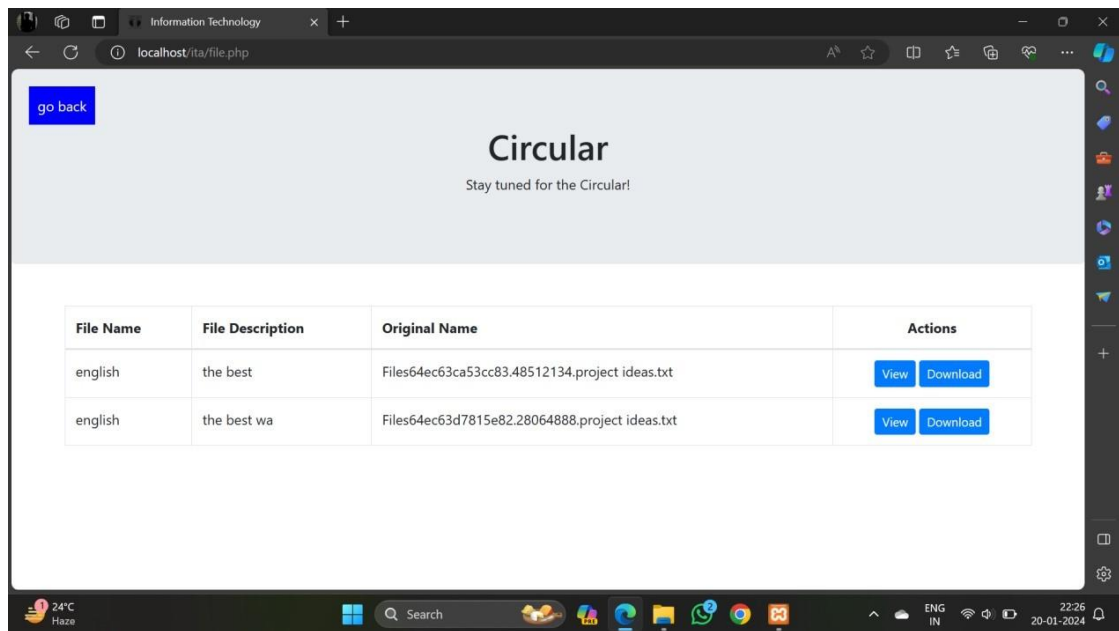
Information Technology

localhost/ita/file.php

go back

Circular

Stay tuned for the Circular!

| File Name | File Description | Original Name | Actions |
|---|---|---|---|
| english | the best | Files64ec63ca53cc83.48512134.project ideas.txt | View Download |
| english | the best wa | Files64ec63d7815e82.28064888.project ideas.txt | View Download |

24°C
Haze

Search

ENG
IN

22:26
20-01-2024